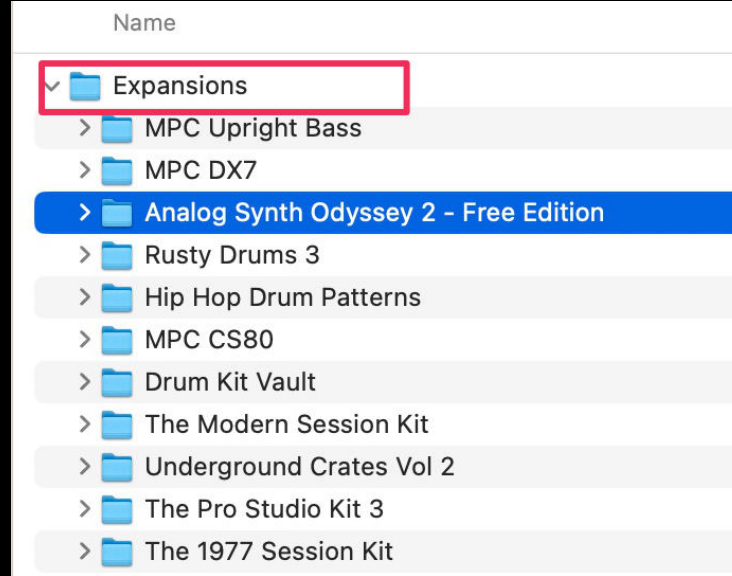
Name

Expansions
MPC Upright Bass
MPC DX7
Analog Synth Odyssey 2 - Free Edition
Rusty Drums 3
Hip Hop Drum Patterns
MPC CS80
Drum Kit Vault
The Modern Session Kit
Underground Crates Vol 2
The Pro Studio Kit 3
The 1977 Session Kit